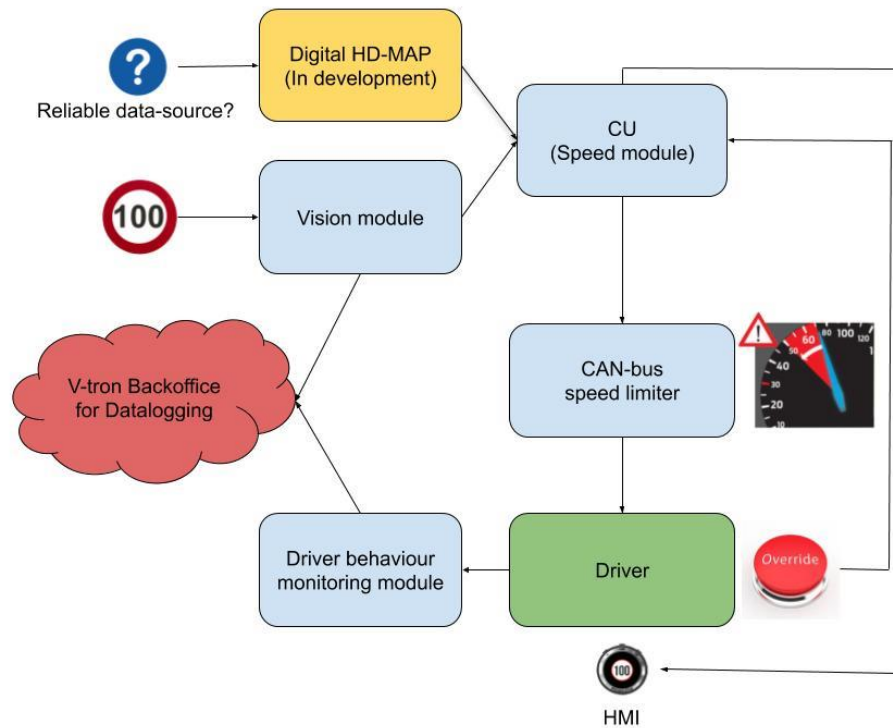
?

Reliable data-source?

Digital HD-MAP
(In development)

CU
(Speed module)

100

Vision module

V-tron Backoffice
for Datalogging

CAN-bus
speed limiter

!

10 20 30 40 50 60 80 100 120

Driver behaviour
monitoring module

Driver

Override

100

HMI